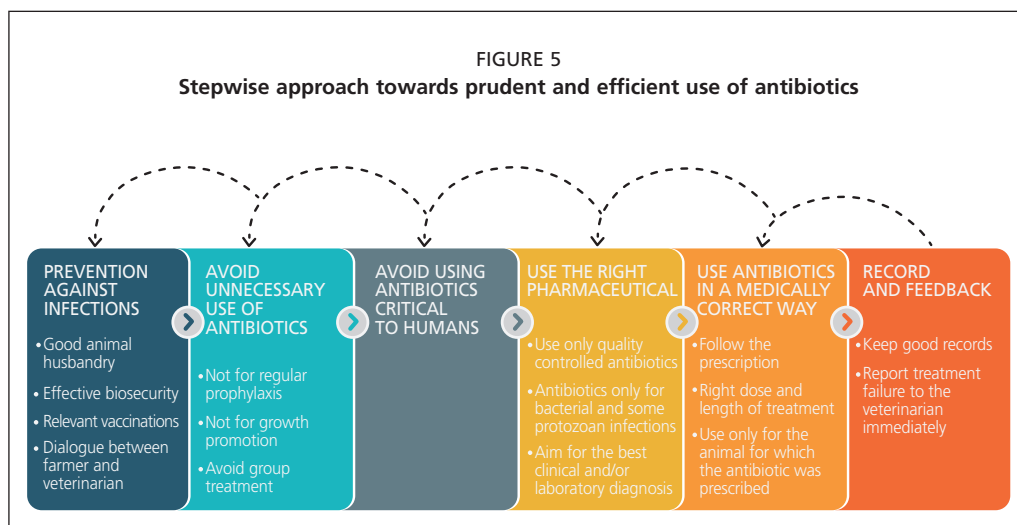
FIGURE 5
Stepwise approach towards prudent and efficient use of antibiotics

PREVENTION AGAINST INFECTIONS
•Good animal husbandry
•Effective biosecurity
•Relevant vaccinations
•Dialogue between farmer and veterinarian

AVOID UNNECESSARY USE OF ANTIBIOTICS
•Not for regular prophylaxis
•Not for growth promotion
•Avoid group treatment

AVOID USING ANTIBIOTICS CRITICAL TO HUMANS

USE THE RIGHT PHARMACEUTICAL
•Use only quality controlled antibiotics
•Antibiotics only for bacterial and some protozoan infections
•Aim for the best clinical and/or laboratory diagnosis

USE ANTIBIOTICS IN A MEDICALLY CORRECT WAY
•Follow the prescription
•Right dose and length of treatment
•Use only for the animal for which the antibiotic was prescribed

RECORD AND FEEDBACK
•Keep good records
•Report treatment failure to the veterinarian immediately